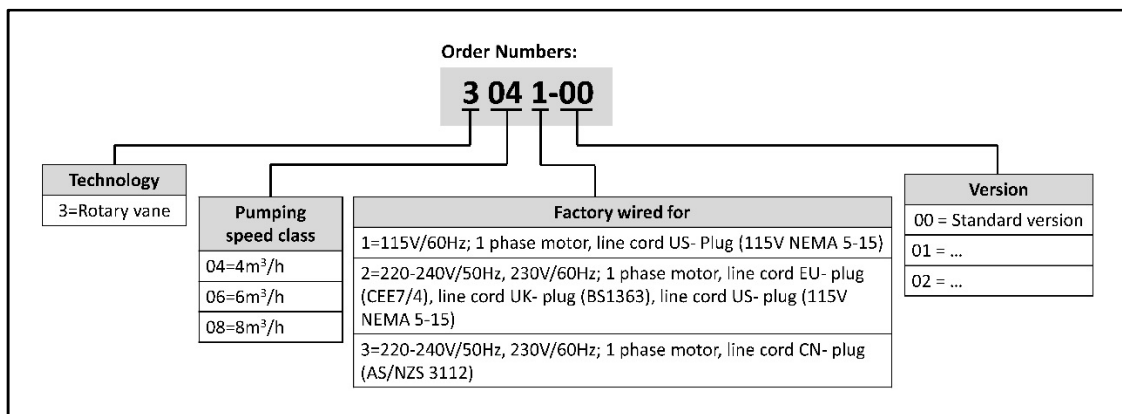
Order Numbers:

3 04 1-00

| Technology |
|---|
| 3=Rotary vane |

| Pumping speed class |
|---|
| 04=4m$^3$/h |
| 06=6m$^3$/h |
| 08=8m$^3$/h |

| Factory wired for |
|---|
| 1=115V/60Hz; 1 phase motor, line cord US- Plug (115V NEMA 5-15) |
| 2=220-240V/50Hz, 230V/60Hz; 1 phase motor, line cord EU- plug (CEE7/4), line cord UK- plug (BS1363), line cord US- plug (115V NEMA 5-15) |
| 3=220-240V/50Hz, 230V/60Hz; 1 phase motor, line cord CN- plug (AS/NZS 3112) |

| Version |
|---|
| 00 = Standard version |
| 01 = ... |
| 02 = ... |